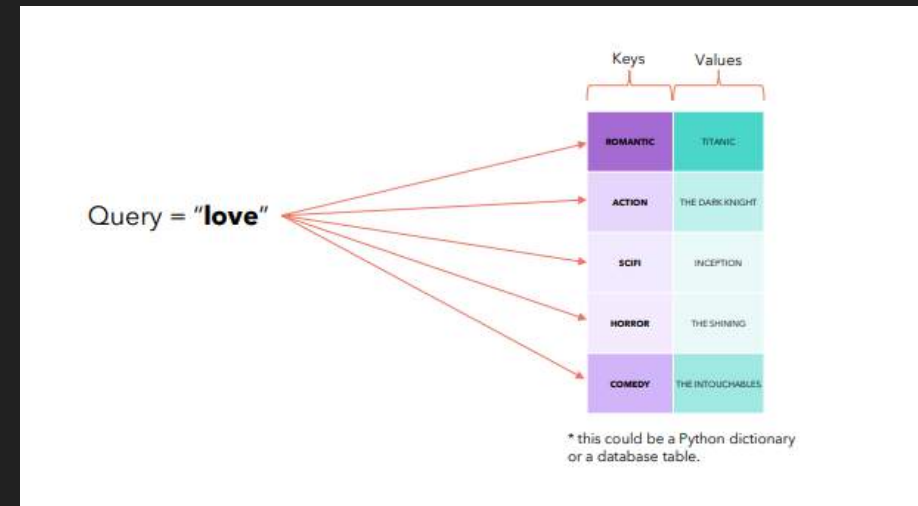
Query = "**love**"

| Keys | Values |
|---|---|
| ROMANTIC | TITANIC |
| ACTION | THE DARK KNIGHT |
| SCIFI | INCEPTION |
| HORROR | THE SHINING |
| COMEDY | THE INTOUCHABLES |

* this could be a Python dictionary or a database table.